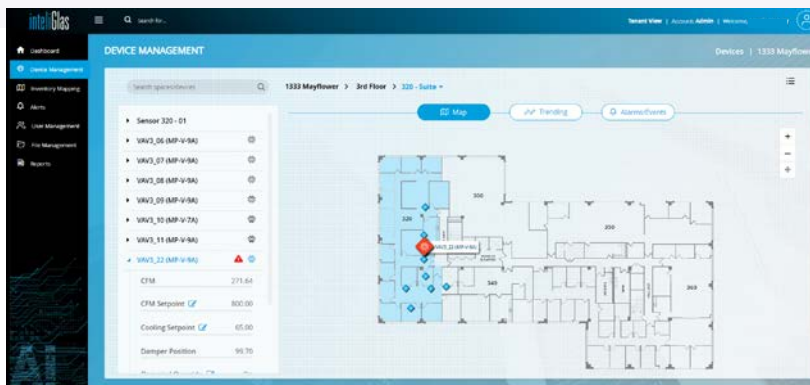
intelliGlas

Search for...

Tenant View | Account: Admin | Welcome,

Dashboard
Device Management
Inventory Mapping
Alerts
User Management
File Management
Reports

DEVICE MANAGEMENT

Devices | 1333 Mayflower

Search spaces/devices

1333 Mayflower > 3rd Floor > 320 - Suite

Map
Trending
Alarms/Events

Sensor 320 - 01
VAV3_06 (MP-V-9A)
VAV3_07 (MP-V-9A)
VAV3_08 (MP-V-9A)
VAV3_09 (MP-V-9A)
VAV3_10 (MP-V-7A)
VAV3_11 (MP-V-9A)
VAV3_22 (MP-V-9A)

| CFM | 271.64 |
|---|---|
| CFM Setpoint | 800.00 |
| Cooling Setpoint | 65.00 |
| Damper Position | 99.70 |

300
320
350
340
360
VAV3_22 (MP-V-9A)